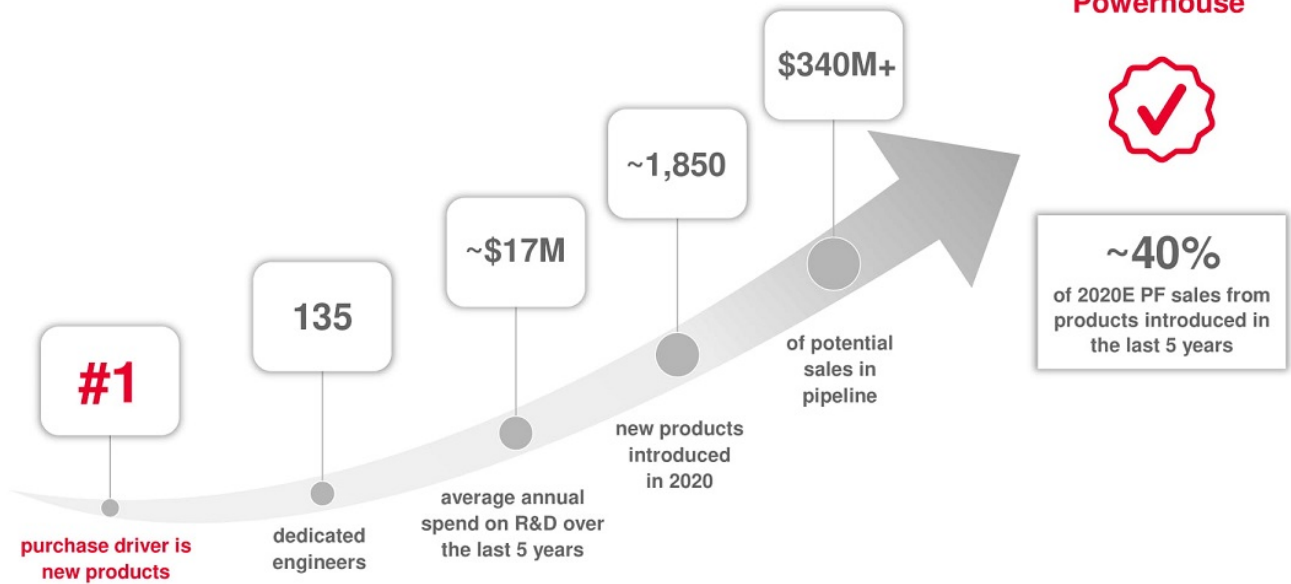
Powerhouse

#1

purchase driver is new products

135

dedicated engineers

~$17M

average annual spend on R&D over the last 5 years

~1,850

new products introduced in 2020

$340M+

of potential sales in pipeline

~40%

of 2020E PF sales from products introduced in the last 5 years